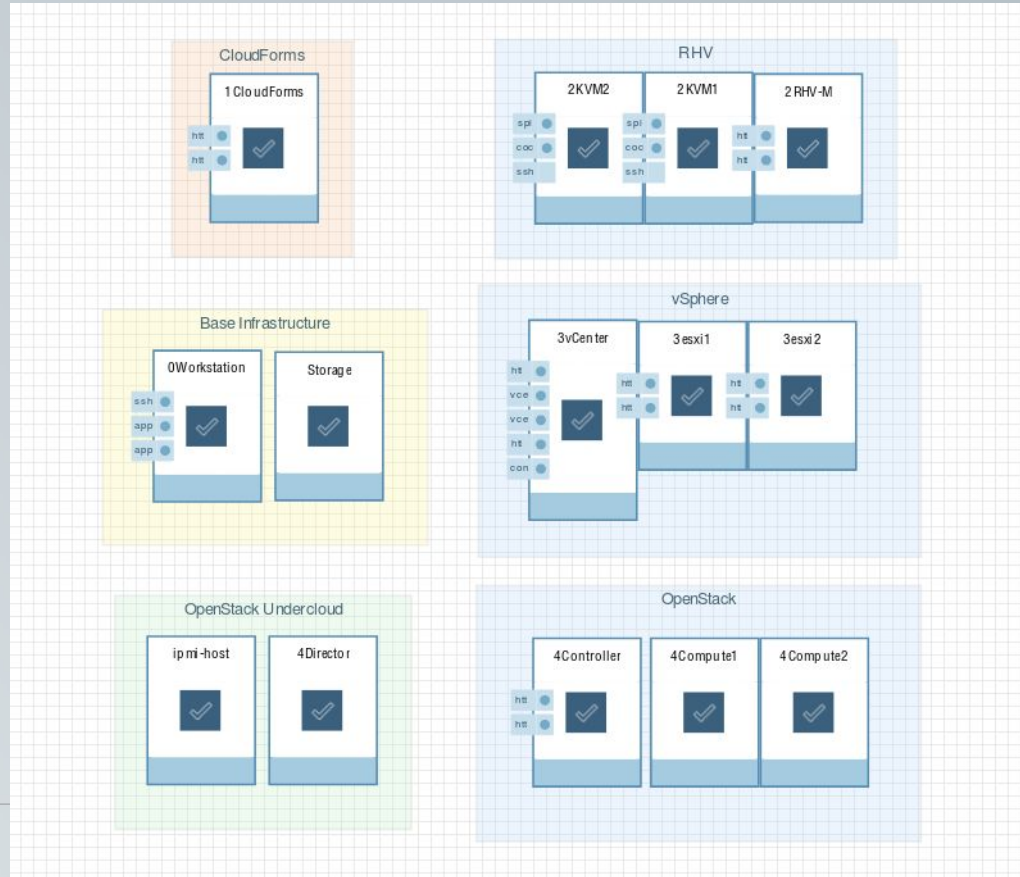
CloudForms

1 CloudForms

htt
htt

RHV

2KVM2

spi
coc
ssh

2KVM1

spi
coc
ssh

2RHV-M

htt
htt

Base Infrastructure

0Workstation

ssh
app
app

Storage

vSphere

3vCenter

htt
vce
vce
htt
con

3esxi1

htt
htt

3esxi2

htt
htt

OpenStack Undercloud

ipmi-host

4Director

OpenStack

4Controller

htt
htt

4Compute1

4Compute2